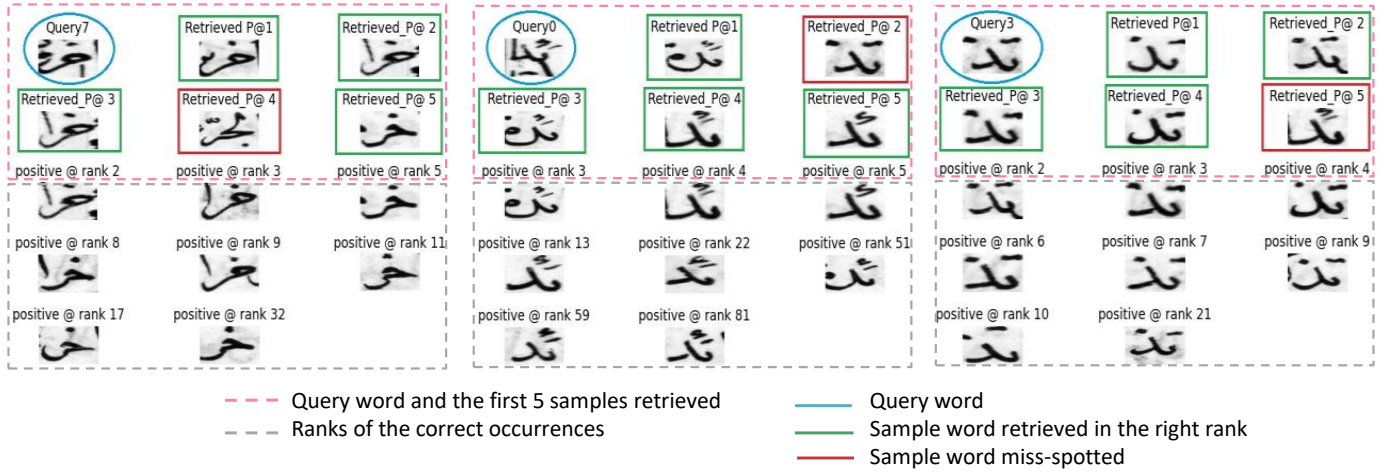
Query7
Retrieved P@1
Retrieved_P@ 2
Retrieved_P@ 3
Retrieved_P@ 4
Retrieved_P@ 5
positive @ rank 2
positive @ rank 3
positive @ rank 5
positive @ rank 8
positive @ rank 9
positive @ rank 11
positive @ rank 17
positive @ rank 32

Query0
Retrieved P@1
Retrieved_P@ 2
Retrieved_P@ 3
Retrieved_P@ 4
Retrieved_P@ 5
positive @ rank 3
positive @ rank 4
positive @ rank 5
positive @ rank 13
positive @ rank 22
positive @ rank 51
positive @ rank 59
positive @ rank 81

Query3
Retrieved P@1
Retrieved_P@ 2
Retrieved_P@ 3
Retrieved_P@ 4
Retrieved_P@ 5
positive @ rank 2
positive @ rank 3
positive @ rank 4
positive @ rank 6
positive @ rank 7
positive @ rank 9
positive @ rank 10
positive @ rank 21

Query word and the first 5 samples retrieved
Ranks of the correct occurrences
Query word
Sample word retrieved in the right rank
Sample word miss-spotted